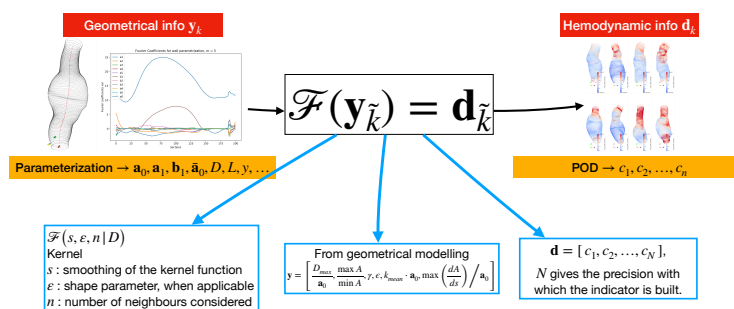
Geometrical info $\mathbf{y}_k$

Fourier Coefficients for wall parameterization, $n = 5$

Parameterization → $\mathbf{a}_0, \mathbf{a}_1, \mathbf{b}_1, \bar{\mathbf{a}}_0, D, L, y, \ldots$

$\mathscr{F}(\mathbf{y}_{\tilde{k}}) = \mathbf{d}_{\tilde{k}}$

Hemodynamic info $\mathbf{d}_k$

POD → $c_1, c_2, \ldots, c_n$

$\mathscr{F}(s, \varepsilon, n \mid D)$
Kernel
$s$ : smoothing of the kernel function
$\varepsilon$ : shape parameter, when applicable
$n$ : number of neighbours considered

From geometrical modelling
$\mathbf{y} = \left[\frac{D_{max}}{\mathbf{a}_0}, \frac{\max A}{\min A}, \gamma, \epsilon, k_{mean} \cdot \mathbf{a}_0, \max\left(\frac{dA}{ds}\right) \Big/ \mathbf{a}_0\right]$

$\mathbf{d} = [\, c_1, c_2, \ldots, c_N \,]$,
$N$ gives the precision with which the indicator is built.